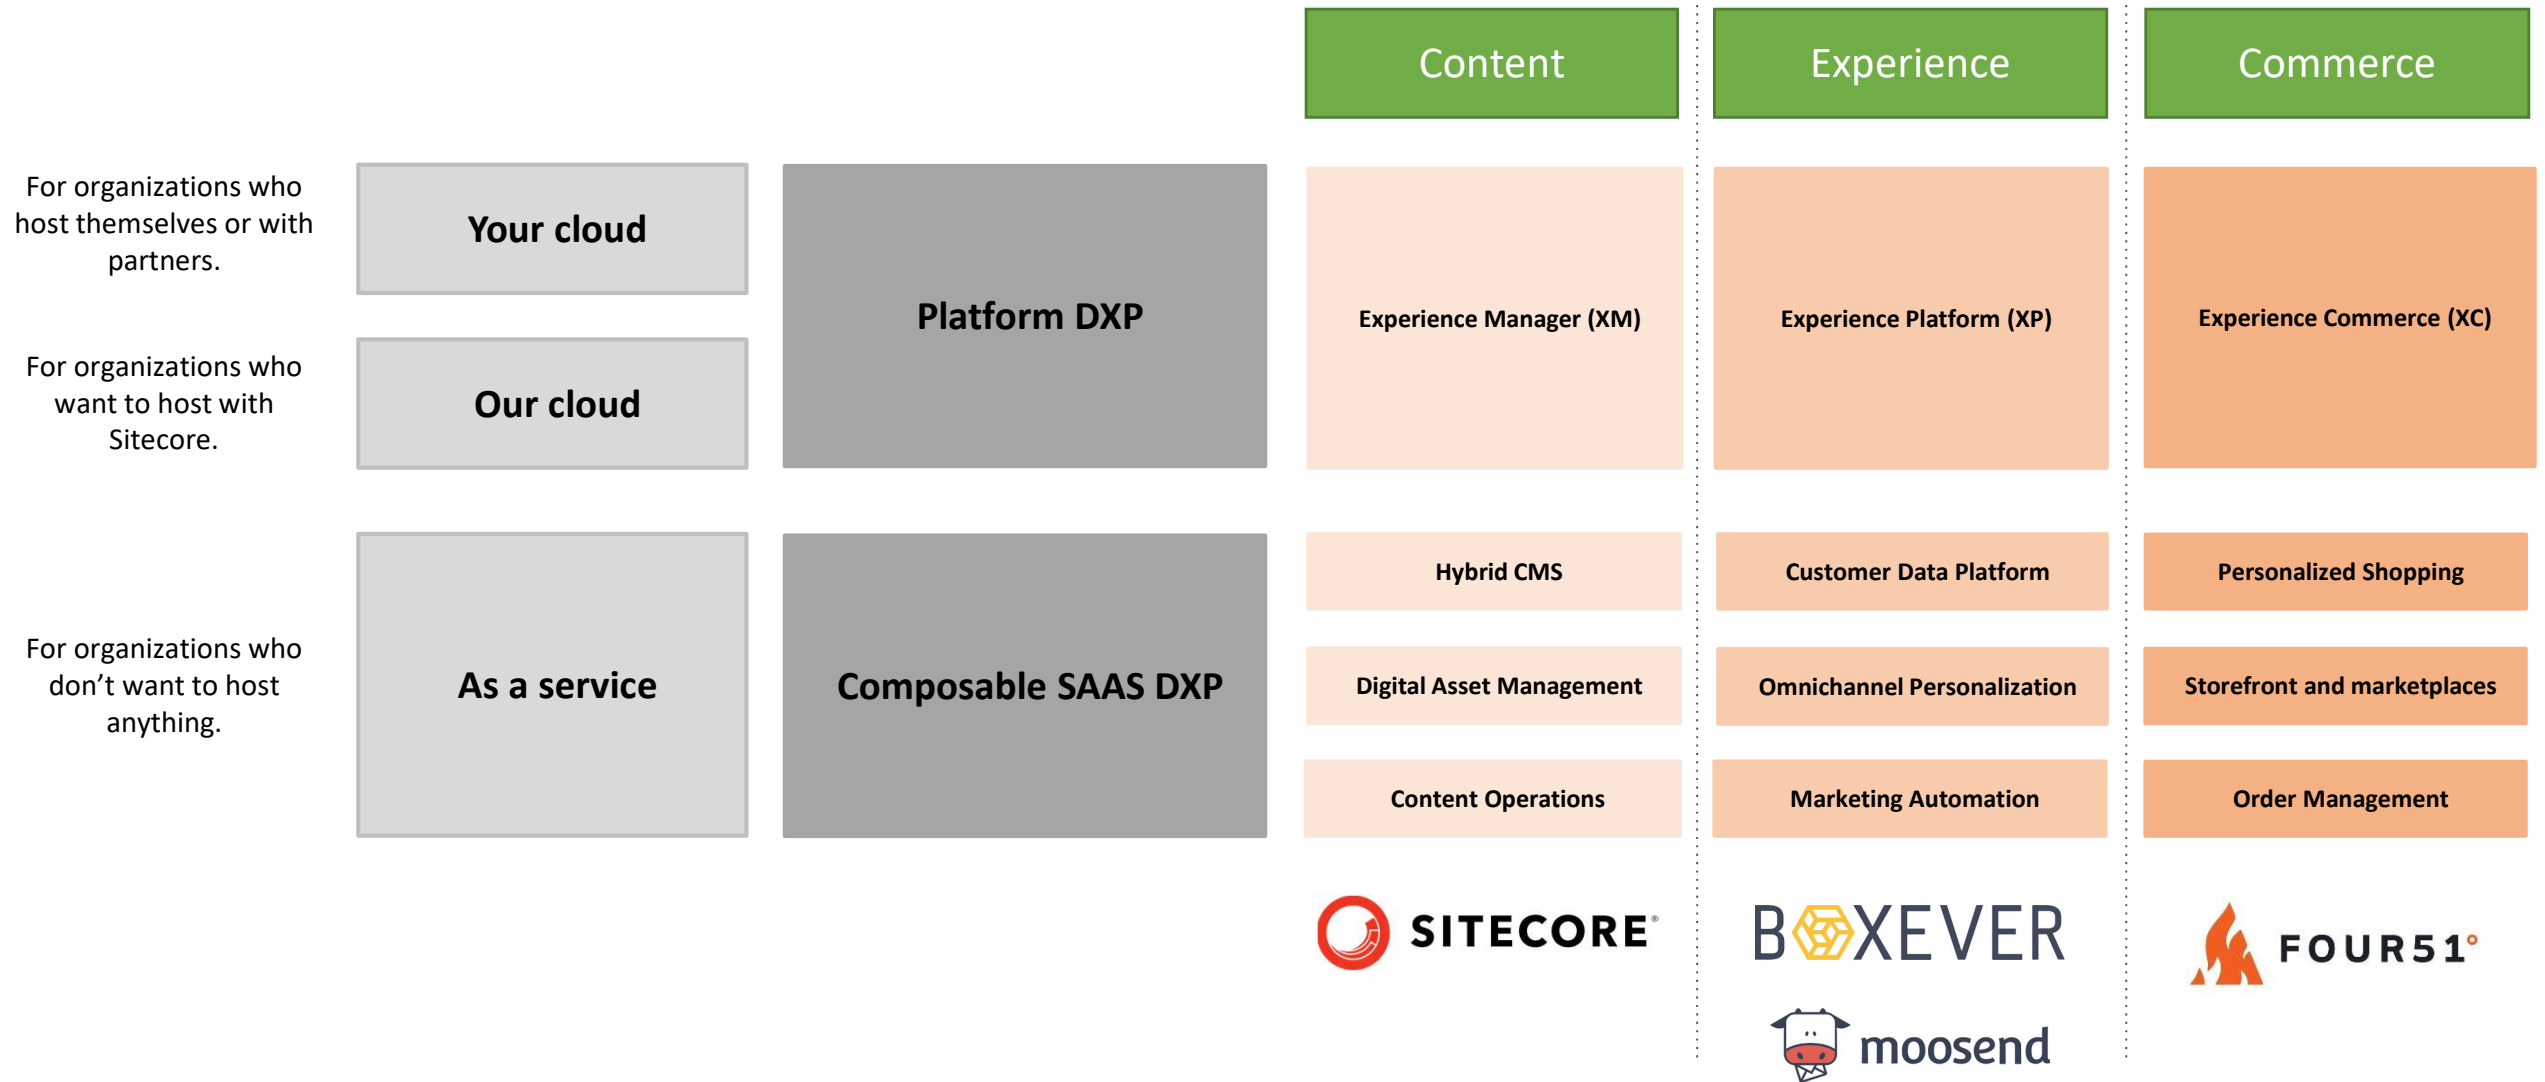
Content
Experience
Commerce

For organizations who host themselves or with partners.

Your cloud

For organizations who want to host with Sitecore.

Our cloud

Platform DXP

Experience Manager (XM)

Experience Platform (XP)

Experience Commerce (XC)

For organizations who don't want to host anything.

As a service

Composable SAAS DXP

Hybrid CMS

Digital Asset Management

Content Operations

Customer Data Platform

Omnichannel Personalization

Marketing Automation

Personalized Shopping

Storefront and marketplaces

Order Management

SITECORE®

BOXEVER

moosend

FOUR51°